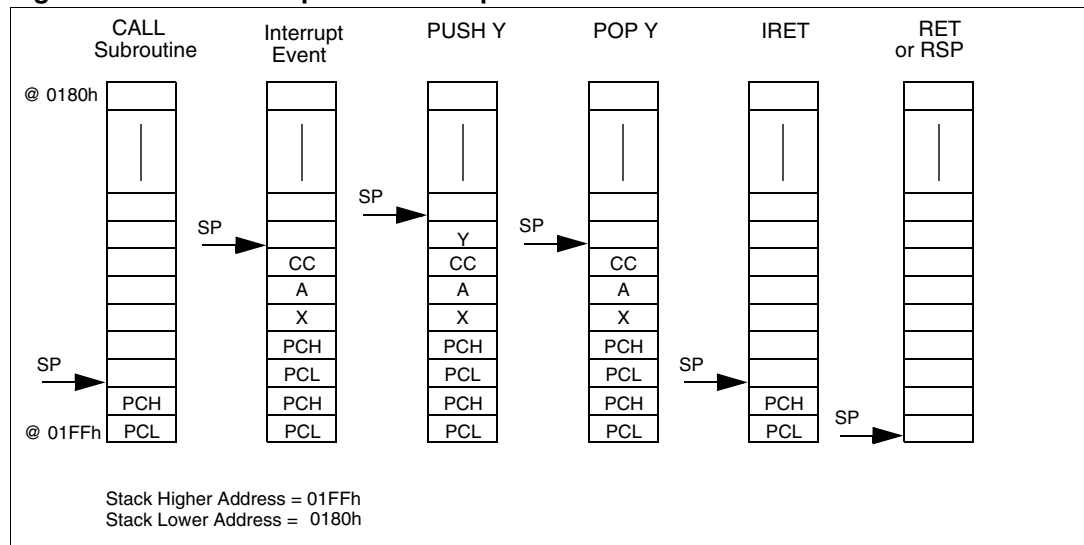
CALL Subroutine

Interrupt Event

PUSH Y

POP Y

IRET

RET or RSP

@ 0180h

@ 01FFh

SP

PCH
PCL

SP

CC
A
X
PCH
PCL
PCH
PCL

SP

Y
CC
A
X
PCH
PCL
PCH
PCL

SP

CC
A
X
PCH
PCL
PCH
PCL

SP

PCH
PCL

SP

Stack Higher Address = 01FFh
Stack Lower Address = 0180h